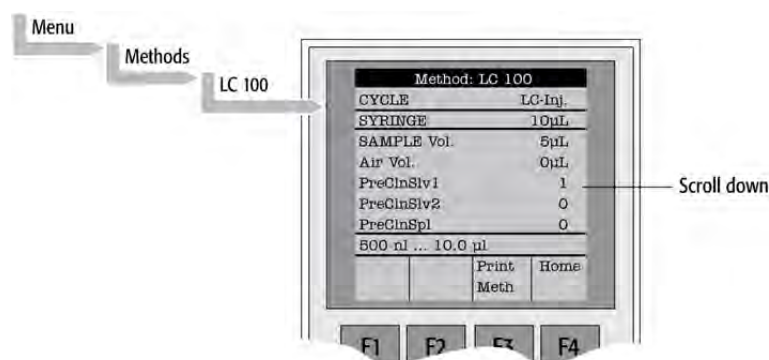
Menu
Methods
LC 100

Method: LC 100

| CYCLE | LC-Inj. |
|---|---|
| SYRINGE | 10µL |
| SAMPLE Vol. | 5µL |
| Air Vol. | 0µL |
| PreClnSlv1 | 1 |
| PreClnSlv2 | 0 |
| PreClnSpl | 0 |

500 nl ... 10.0 µl

Print Meth
Home

Scroll down

F1 F2 F3 F4